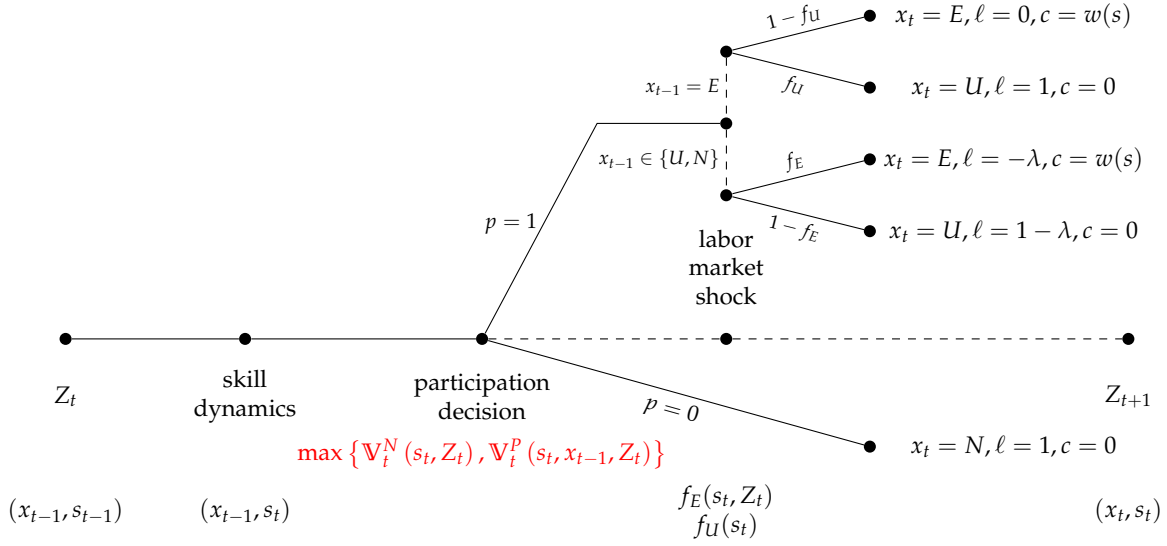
$1-f_U$ $x_t = E, \ell = 0, c = w(s)$

$x_{t-1} = E$

$f_U$ $x_t = U, \ell = 1, c = 0$

$x_{t-1} \in \{U, N\}$

$f_E$ $x_t = E, \ell = -\lambda, c = w(s)$

$p = 1$

$1-f_E$ $x_t = U, \ell = 1-\lambda, c = 0$

labor market shock

$Z_t$

skill dynamics

participation decision

$p = 0$

$Z_{t+1}$

$\max\left\{\mathbb{V}_t^N(s_t, Z_t), \mathbb{V}_t^P(s_t, x_{t-1}, Z_t)\right\}$

$x_t = N, \ell = 1, c = 0$

$(x_{t-1}, s_{t-1})$

$(x_{t-1}, s_t)$

$f_E(s_t, Z_t)$
$f_U(s_t)$

$(x_t, s_t)$